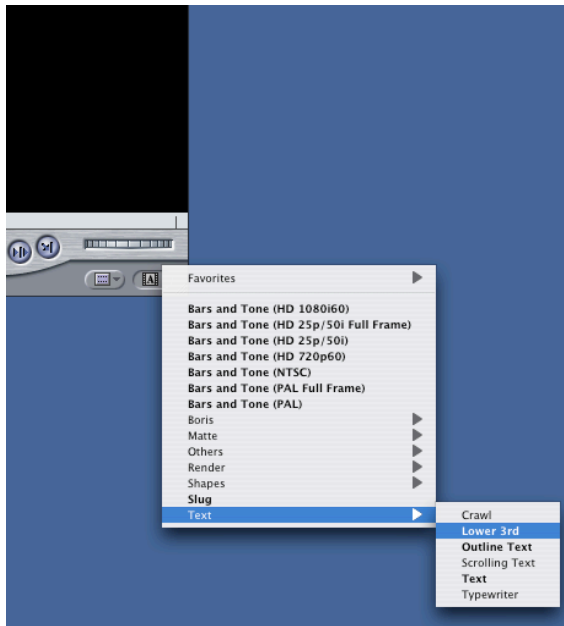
Favorites

Bars and Tone (HD 1080i60)
Bars and Tone (HD 25p/50i Full Frame)
Bars and Tone (HD 25p/50i)
Bars and Tone (HD 720p60)
Bars and Tone (NTSC)
Bars and Tone (PAL Full Frame)
Bars and Tone (PAL)
Boris
Matte
Others
Render
Shapes
Slug
Text

Crawl
Lower 3rd
Outline Text
Scrolling Text
Text
Typewriter